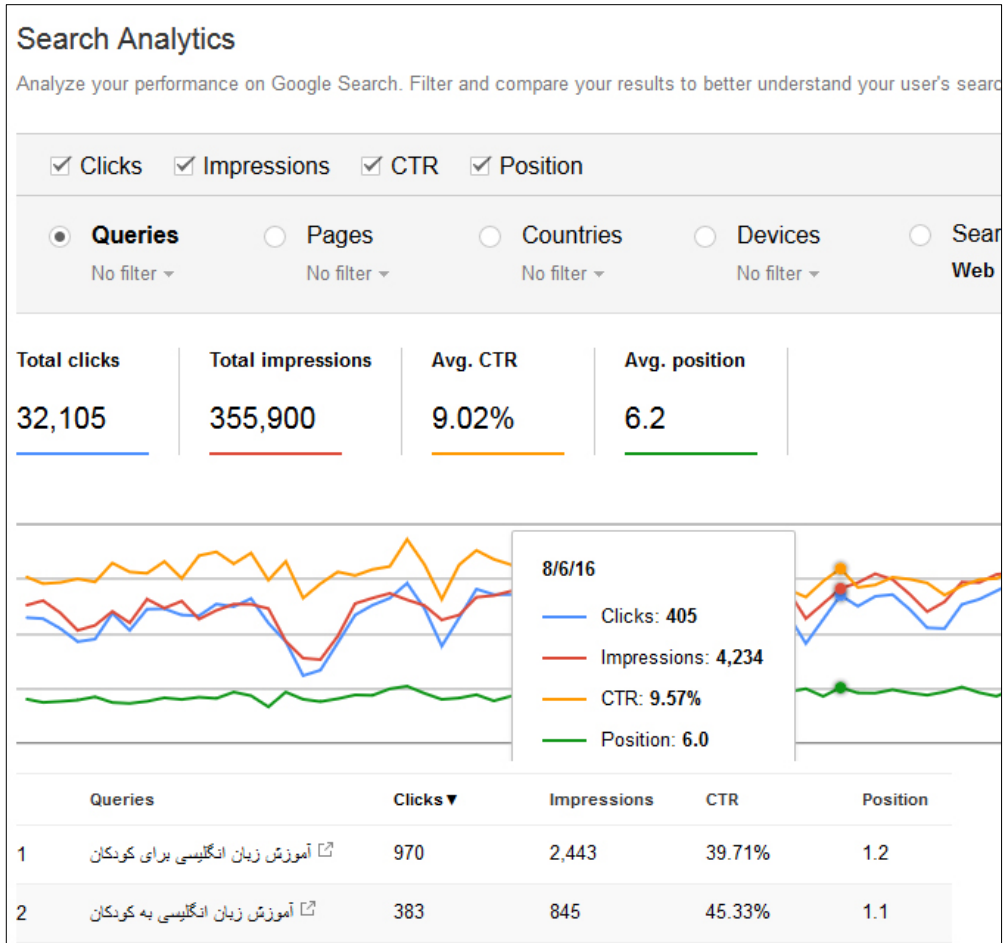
Search Analytics

Analyze your performance on Google Search. Filter and compare your results to better understand your user's searc

☑ Clicks ☑ Impressions ☑ CTR ☑ Position

Queries
No filter

Pages
No filter

Countries
No filter

Devices
No filter

Sear
Web

Total clicks
32,105

Total impressions
355,900

Avg. CTR
9.02%

Avg. position
6.2

8/6/16
Clicks: 405
Impressions: 4,234
CTR: 9.57%
Position: 6.0

| | Queries | Clicks▼ | Impressions | CTR | Position |
|---|---|---|---|---|---|
| 1 | آموزش زبان انگلیسی برای کودکان | 970 | 2,443 | 39.71% | 1.2 |
| 2 | آموزش زبان انگلیسی به کودکان | 383 | 845 | 45.33% | 1.1 |